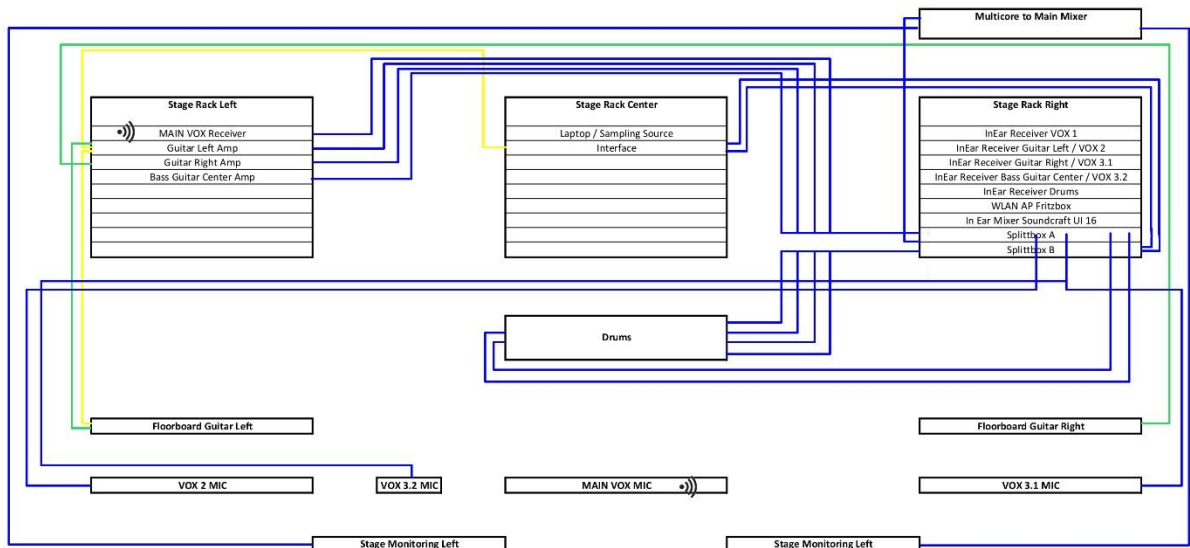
Multicore to Main Mixer

Stage Rack Left

MAIN VOX Receiver
Guitar Left Amp
Guitar Right Amp
Bass Guitar Center Amp

Stage Rack Center

Laptop / Sampling Source
Interface

Stage Rack Right

InEar Receiver VOX 1
InEar Receiver Guitar Left / VOX 2
InEar Receiver Guitar Right / VOX 3.1
InEar Receiver Bass Guitar Center / VOX 3.2
InEar Receiver Drums
WLAN AP Fritzbox
In Ear Mixer Soundcraft UI 16
Splittbox A
Splittbox B

Drums

Floorboard Guitar Left

Floorboard Guitar Right

VOX 2 MIC

VOX 3.2 MIC

MAIN VOX MIC

VOX 3.1 MIC

Stage Monitoring Left

Stage Monitoring Left